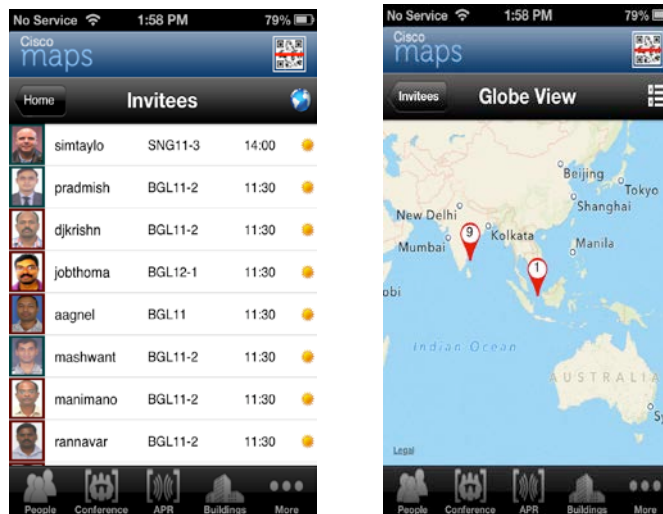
No Service 1:58 PM 79%

Cisco maps

Home

Invitees

| | | |
|---|---|---|
| simtaylo | SNG11-3 | 14:00 |
| pradmish | BGL11-2 | 11:30 |
| djkrishn | BGL11-2 | 11:30 |
| jobthoma | BGL12-1 | 11:30 |
| aagnel | BGL11 | 11:30 |
| mashwant | BGL11-2 | 11:30 |
| manimano | BGL11-2 | 11:30 |
| rannavar | BGL11-2 | 11:30 |

People Conference APR Buildings More

No Service 1:58 PM 79%

Cisco maps

Invitees

Globe View

Beijing
Tokyo
Shanghai
New Delhi
9
Kolkata
Mumbai
Manila
1
obi
Indian Ocean
AUSTRALIA
Sy
Legal

People Conference APR Buildings More